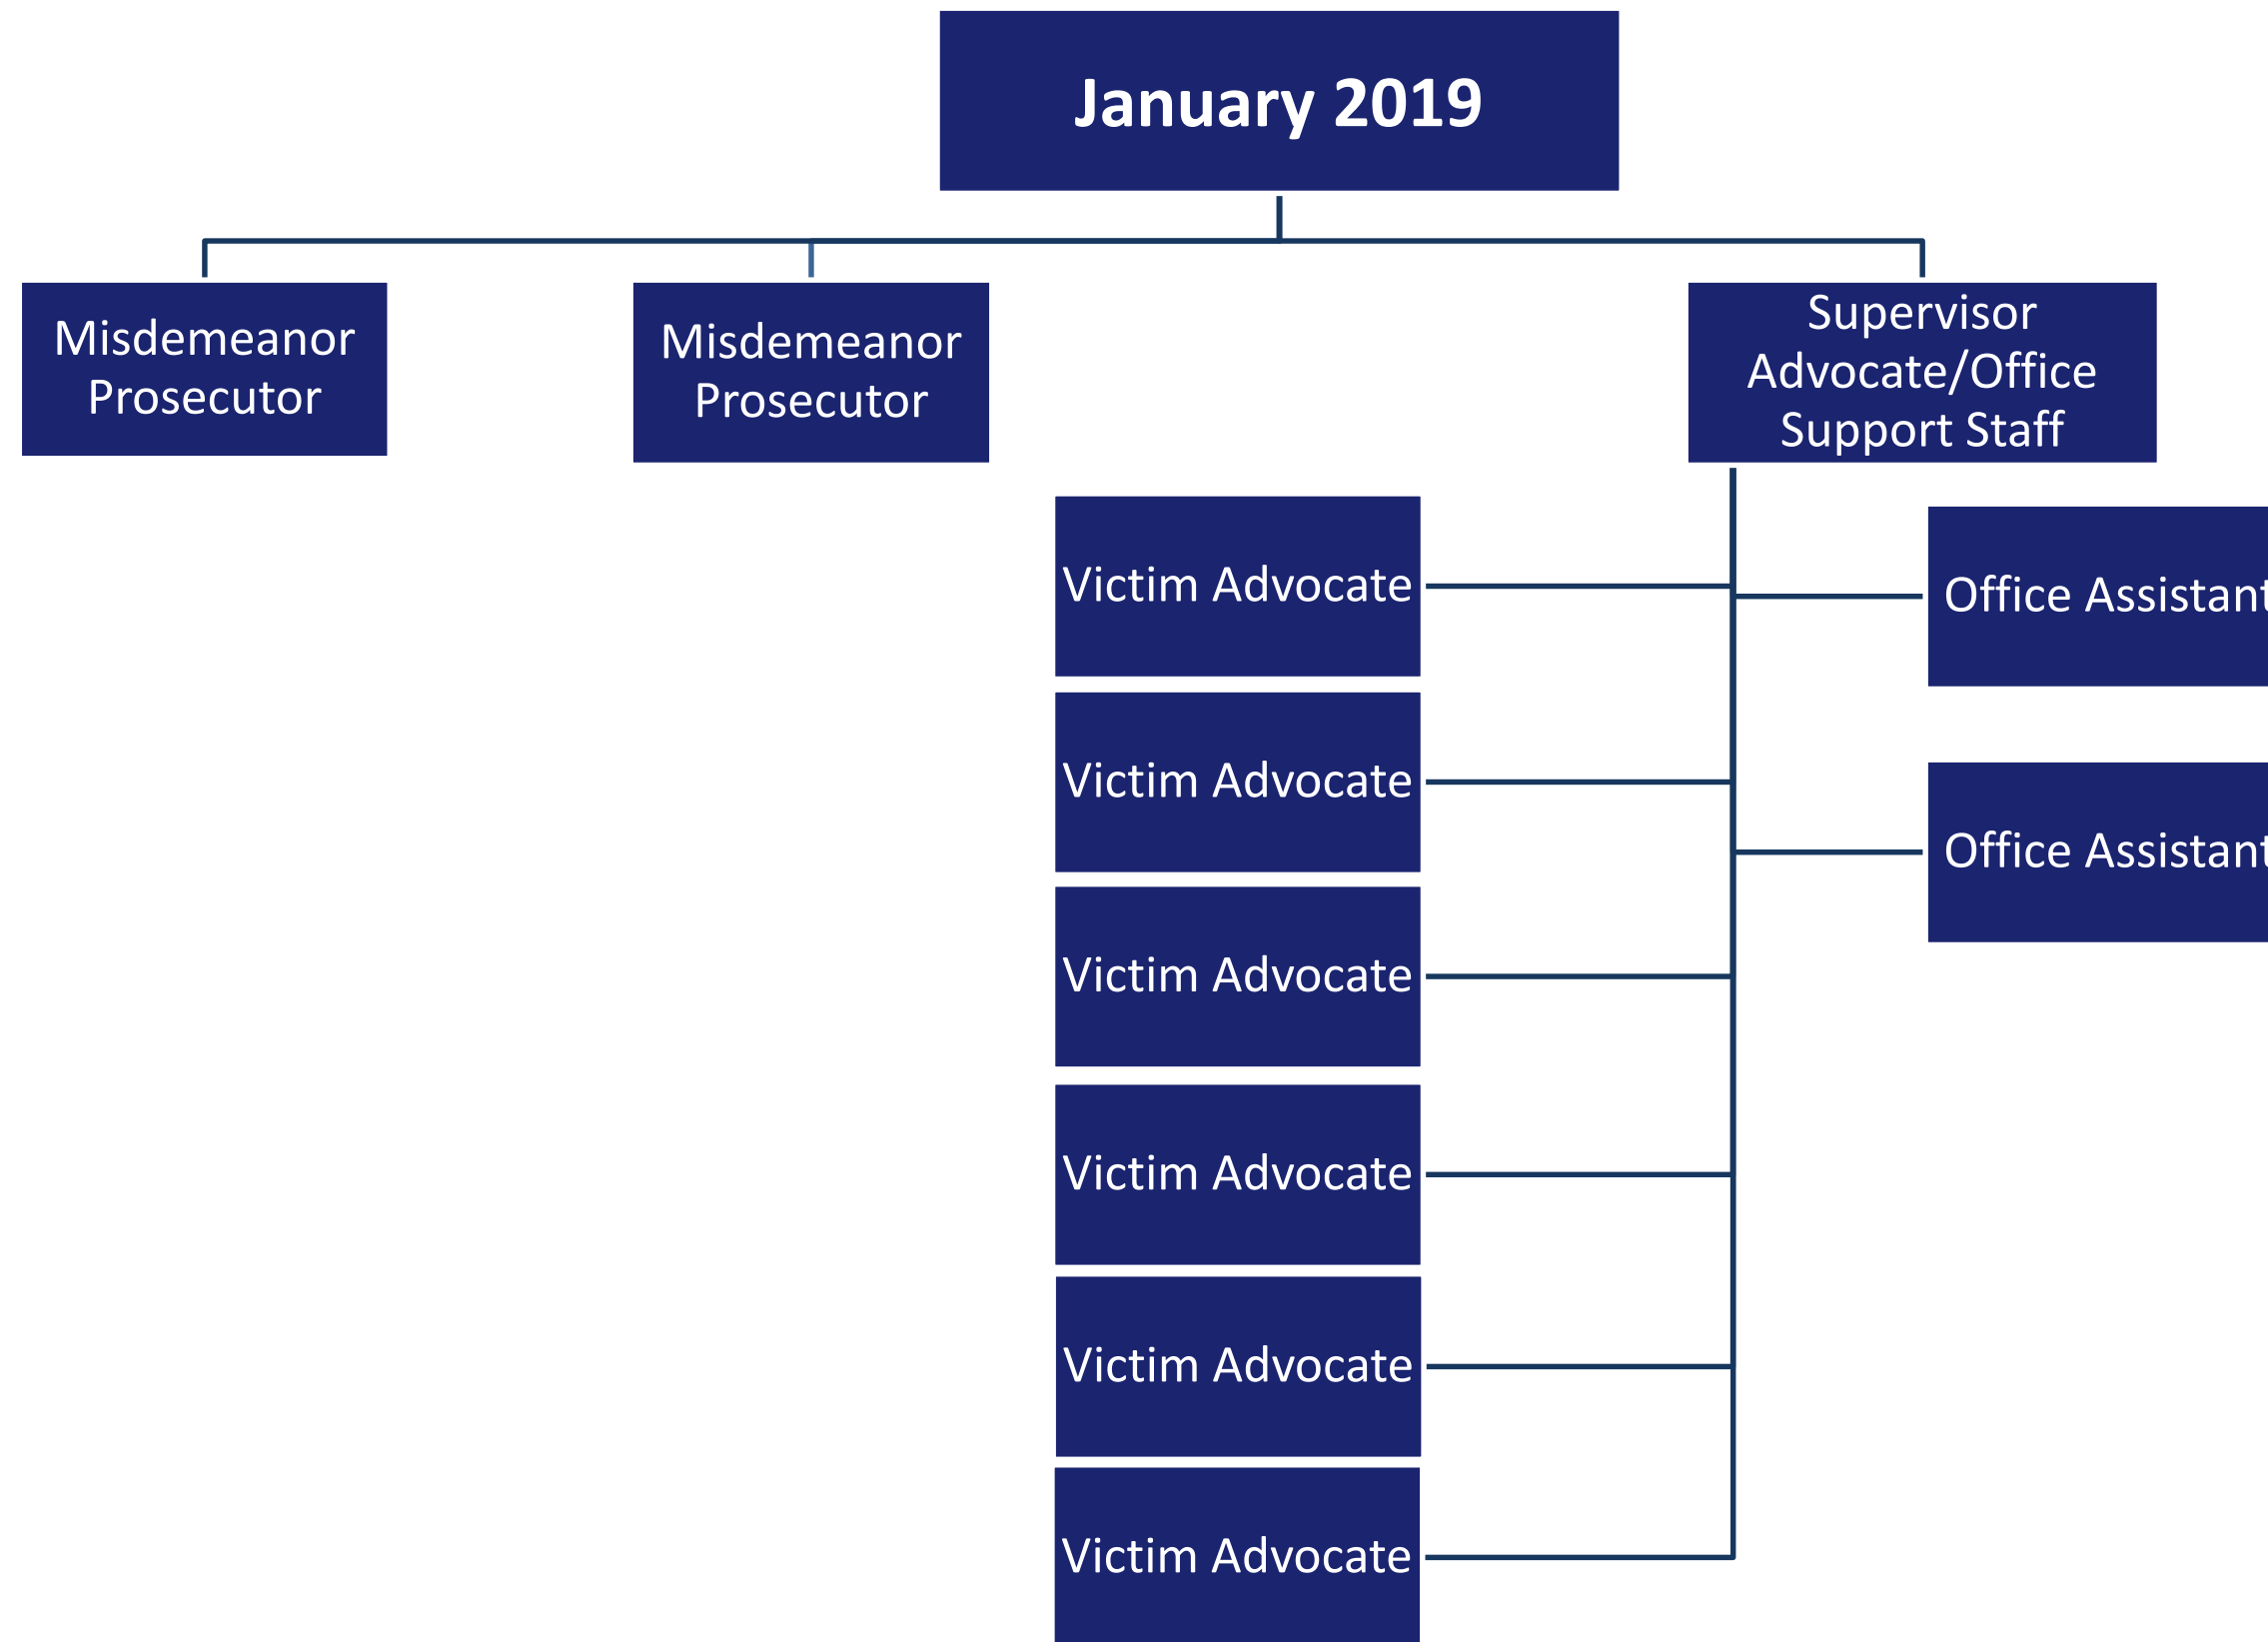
January 2019

Misdemeanor Prosecutor

Misdemeanor Prosecutor

Supervisor Advocate/Office Support Staff

Victim Advocate

Victim Advocate

Victim Advocate

Victim Advocate

Victim Advocate

Victim Advocate

Office Assistant

Office Assistant